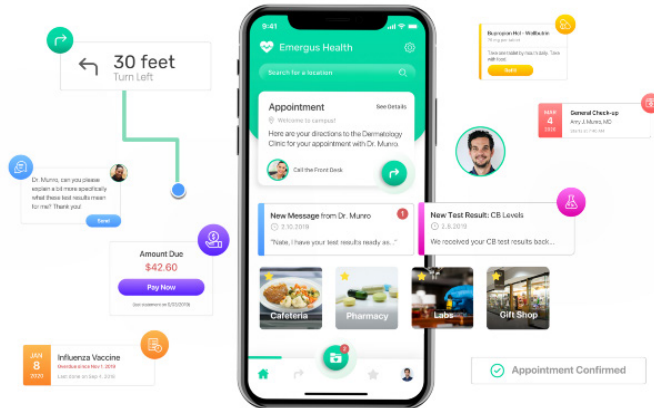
30 feet
Turn Left

Dr. Munro, can you please explain a bit more specifically what these test results mean for me? Thank you!
Send

Amount Due
$42.60
Pay Now
Last statement on 5/20/2019

JAN
8
2019
Influenza Vaccine
Last done on Sep 4, 2018

9:41
Emergus Health
Search for a location
Appointment
See Details
Welcome to campus!
Here are your directions to the Dermatology Clinic for your appointment with Dr. Munro.
Call the Front Desk

New Message from Dr. Munro
1
2.10.2019
"Nate, I have your test results ready as..."

New Test Result: CB Levels
2.8.2019
We received your test results back...

Cafeteria
Pharmacy
Labs
Gift Shop

Bupropion Hcl - Wellbutrin
Take medication as needed
Refill

MAR
4
2019
General Check-up
Amy J. Munro, MD

Appointment Confirmed